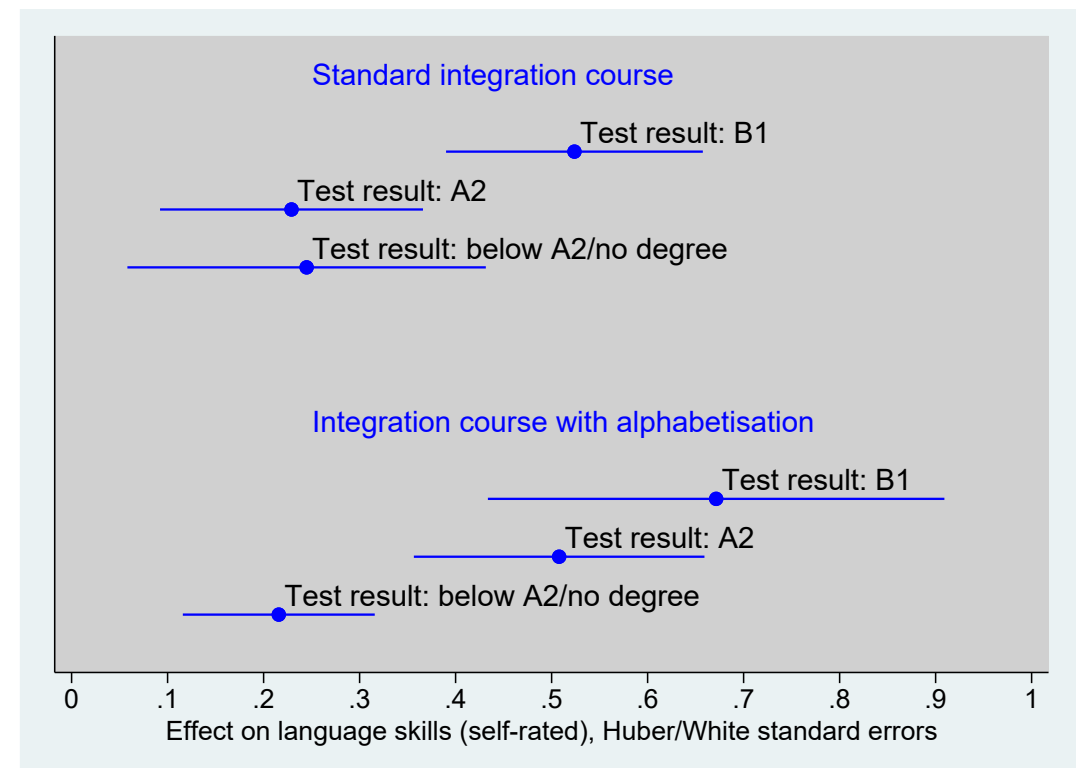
Standard integration course

Test result: B1

Test result: A2

Test result: below A2/no degree

Integration course with alphabetisation

Test result: B1

Test result: A2

Test result: below A2/no degree

0 .1 .2 .3 .4 .5 .6 .7 .8 .9 1

Effect on language skills (self-rated), Huber/White standard errors